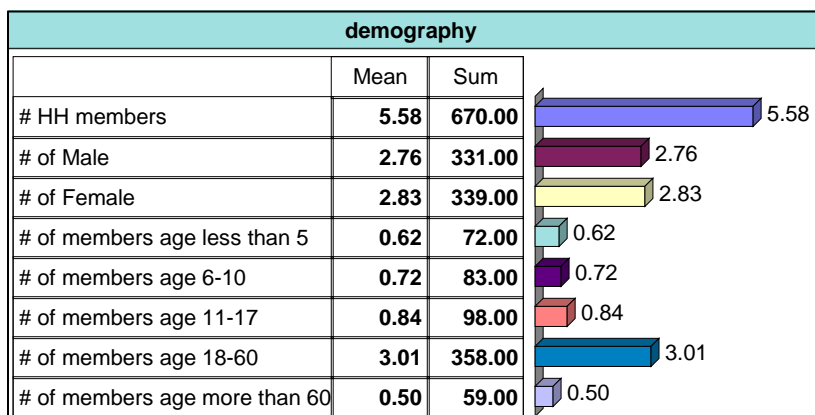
demography

| | Mean | Sum |
|---|---|---|
| # HH members | 5.58 | 670.00 |
| # of Male | 2.76 | 331.00 |
| # of Female | 2.83 | 339.00 |
| # of members age less than 5 | 0.62 | 72.00 |
| # of members age 6-10 | 0.72 | 83.00 |
| # of members age 11-17 | 0.84 | 98.00 |
| # of members age 18-60 | 3.01 | 358.00 |
| # of members age more than 60 | 0.50 | 59.00 |

5.58
2.76
2.83
0.62
0.72
0.84
3.01
0.50